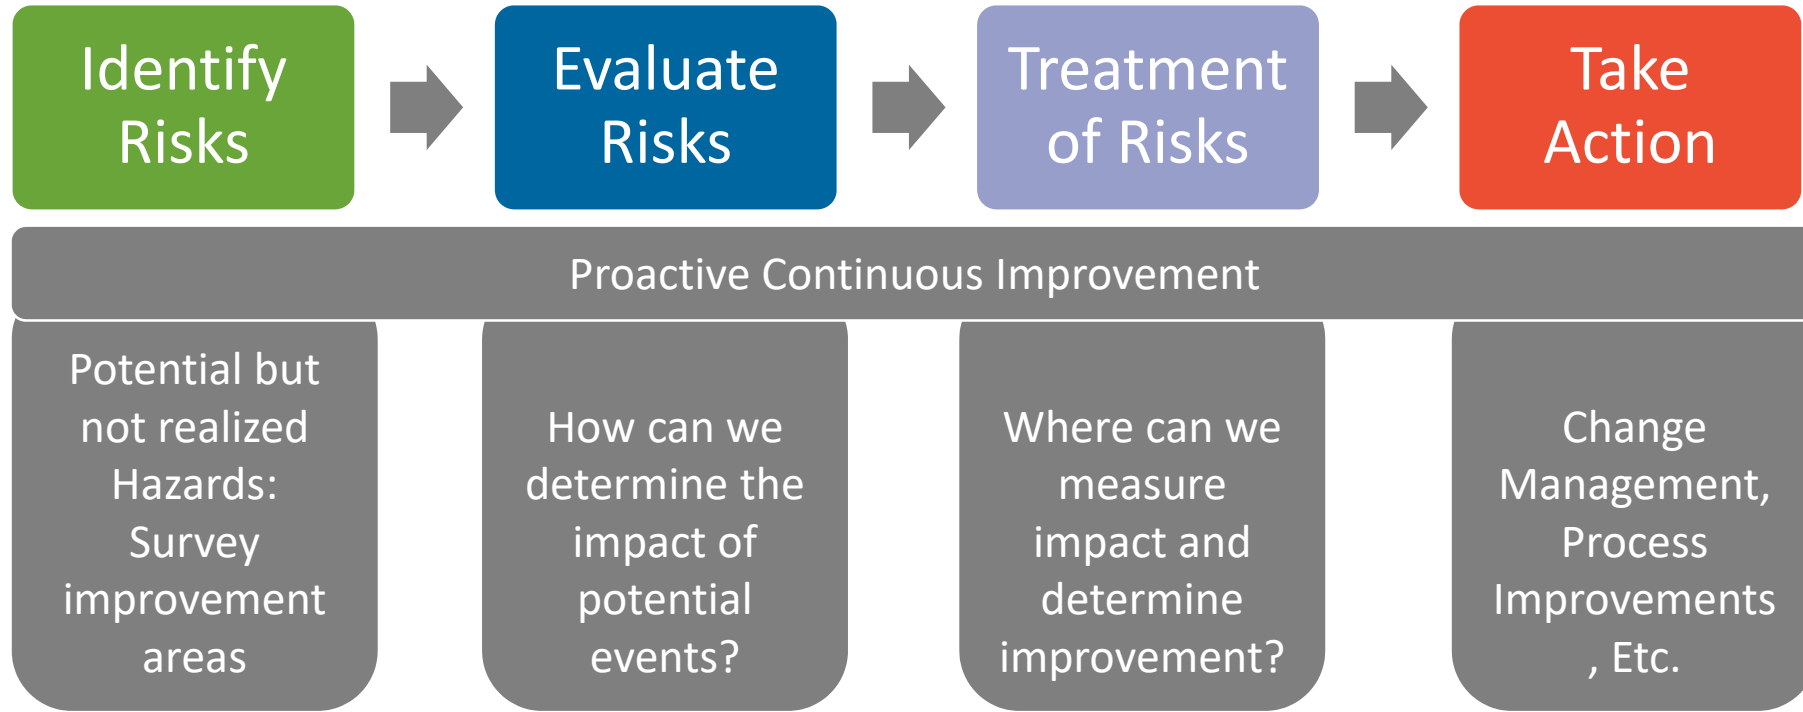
Identify Risks

Evaluate Risks

Treatment of Risks

Take Action

Proactive Continuous Improvement

Potential but not realized Hazards: Survey improvement areas

How can we determine the impact of potential events?

Where can we measure impact and determine improvement?

Change Management, Process Improvements , Etc.